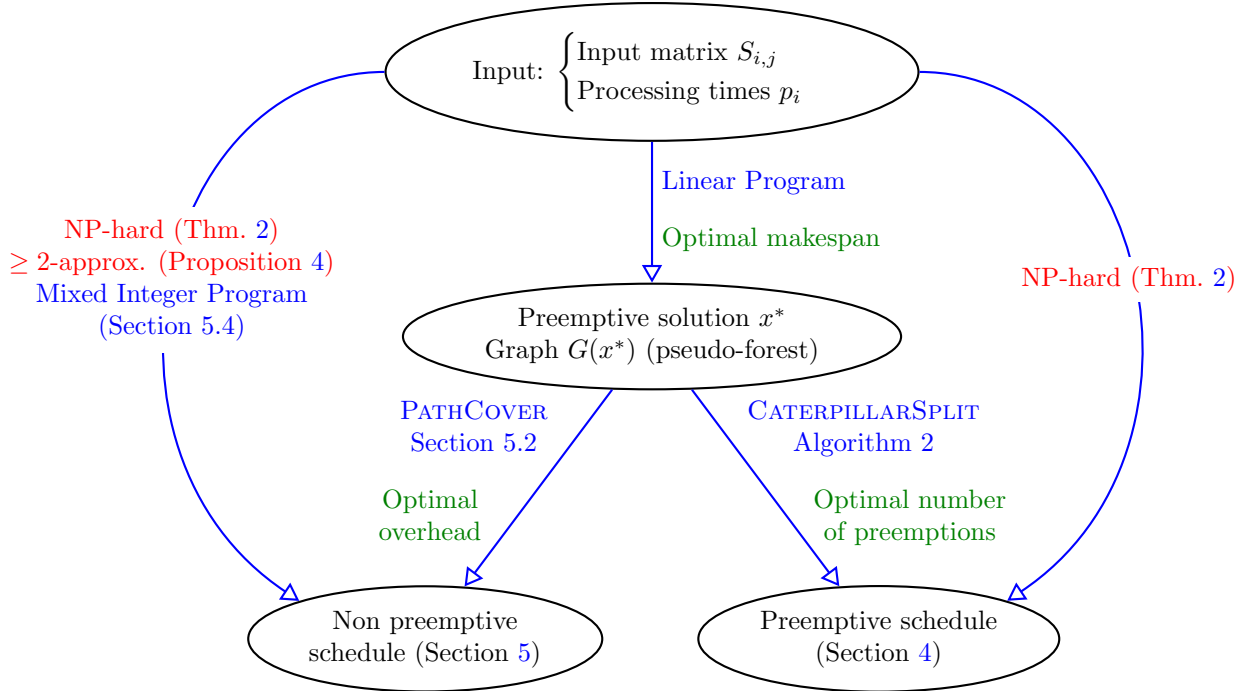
Input: $\begin{cases} \text{Input matrix } S_{i,j} \\ \text{Processing times } p_i \end{cases}$

Linear Program

Optimal makespan

NP-hard (Thm. 2)
$\geq$ 2-approx. (Proposition 4)
Mixed Integer Program
(Section 5.4)

NP-hard (Thm. 2)

Preemptive solution $x^*$
Graph $G(x^*)$ (pseudo-forest)

PathCover
Section 5.2

Optimal
overhead

CaterpillarSplit
Algorithm 2

Optimal number
of preemptions

Non preemptive
schedule (Section 5)

Preemptive schedule
(Section 4)